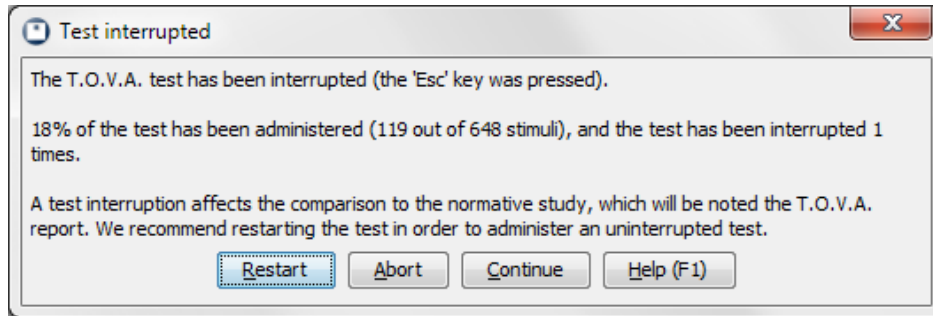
Test interrupted

The T.O.V.A. test has been interrupted (the 'Esc' key was pressed).

18% of the test has been administered (119 out of 648 stimuli), and the test has been interrupted 1 times.

A test interruption affects the comparison to the normative study, which will be noted the T.O.V.A. report. We recommend restarting the test in order to administer an uninterrupted test.

Restart Abort Continue Help (F1)